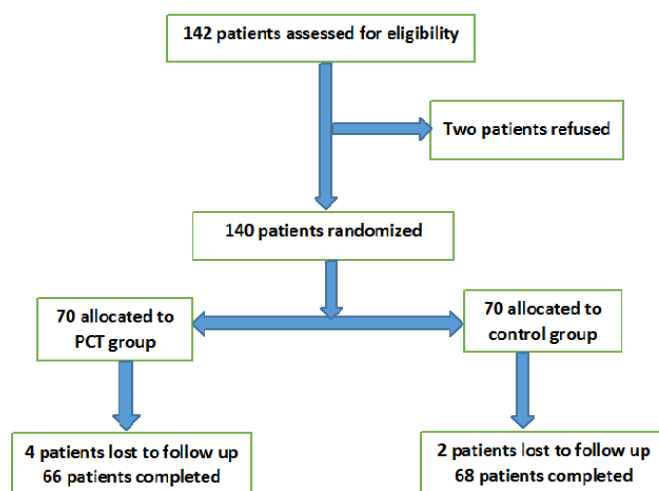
142 patients assessed for eligibility

Two patients refused

140 patients randomized

70 allocated to PCT group

70 allocated to control group

4 patients lost to follow up
66 patients completed

2 patients lost to follow up
68 patients completed